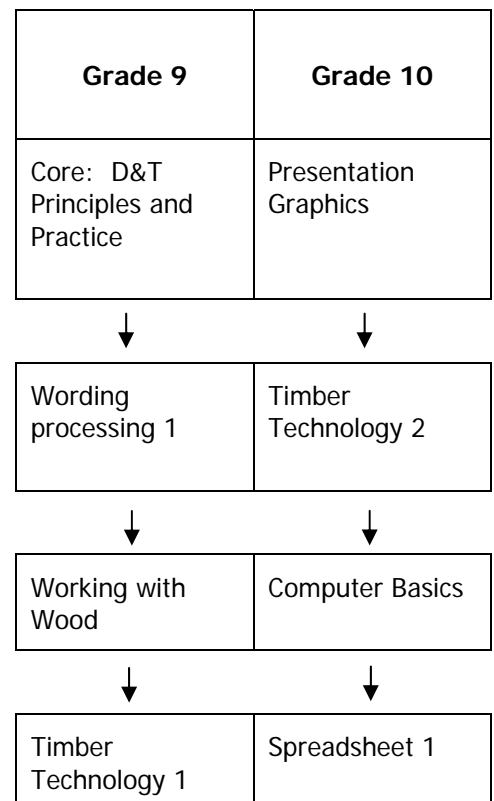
| Grade 9 | Grade 10 |
|---|---|
| Core: D&T Principles and Practice | Presentation Graphics |

| Wording processing 1 | Timber Technology 2 |
|---|---|

| Working with Wood | Computer Basics |
|---|---|

| Timber Technology 1 | Spreadsheet 1 |
|---|---|